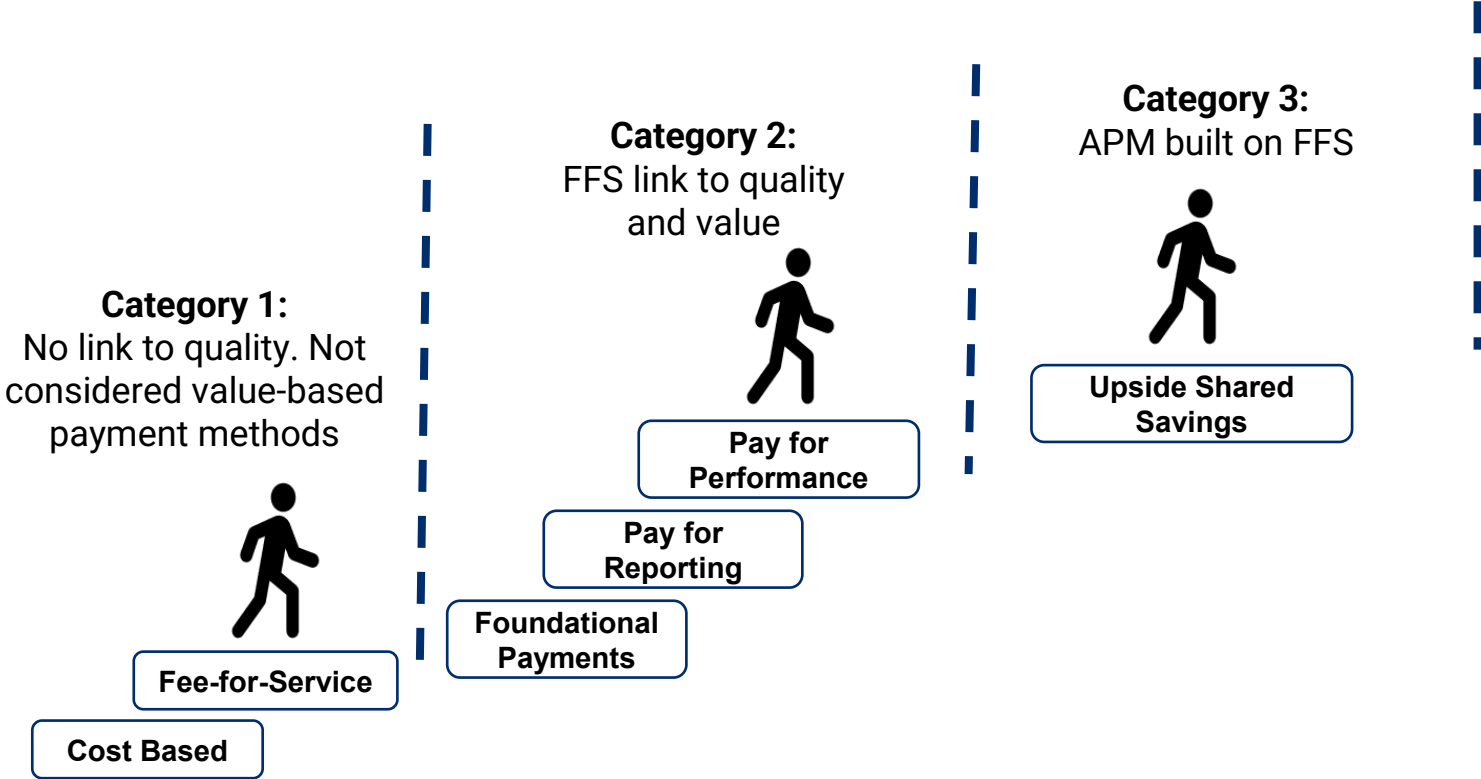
Category 1:
No link to quality. Not considered value-based payment methods

Fee-for-Service

Cost Based

Category 2:
FFS link to quality and value

Pay for Performance

Pay for Reporting

Foundational Payments

Category 3:
APM built on FFS

Upside Shared Savings